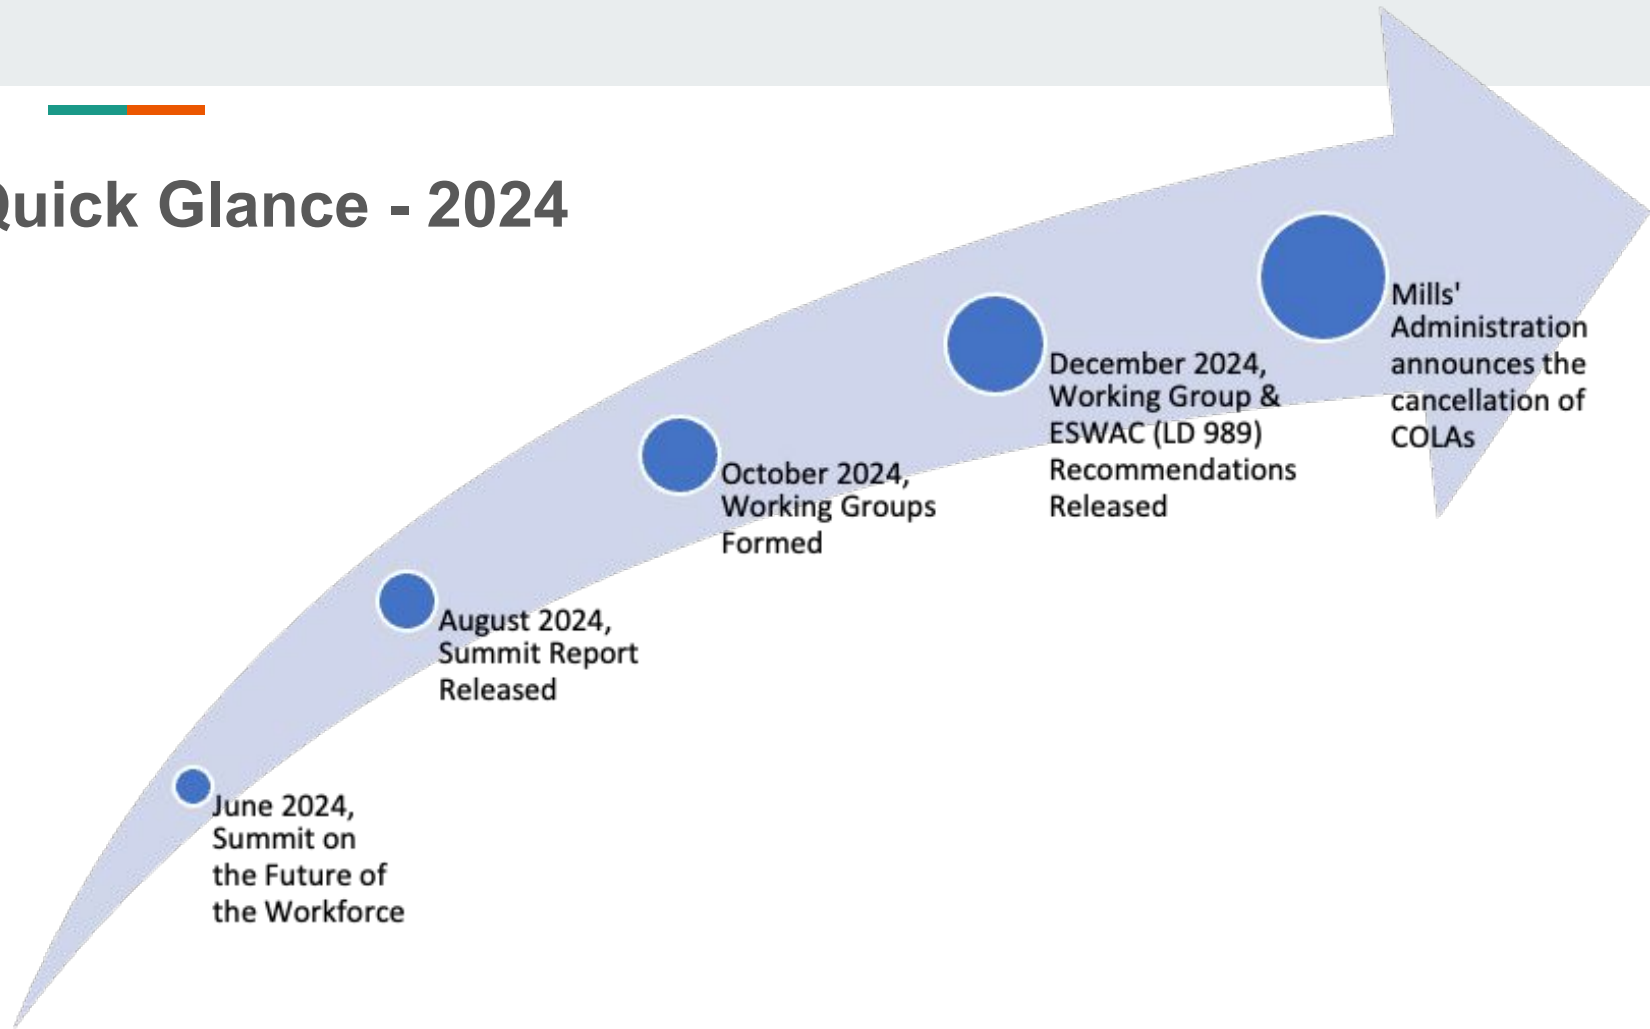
uick Glance - 2024

June 2024, Summit on the Future of the Workforce

August 2024, Summit Report Released

October 2024, Working Groups Formed

December 2024, Working Group & ESWAC (LD 989) Recommendations Released

Mills' Administration announces the cancellation of COLAs